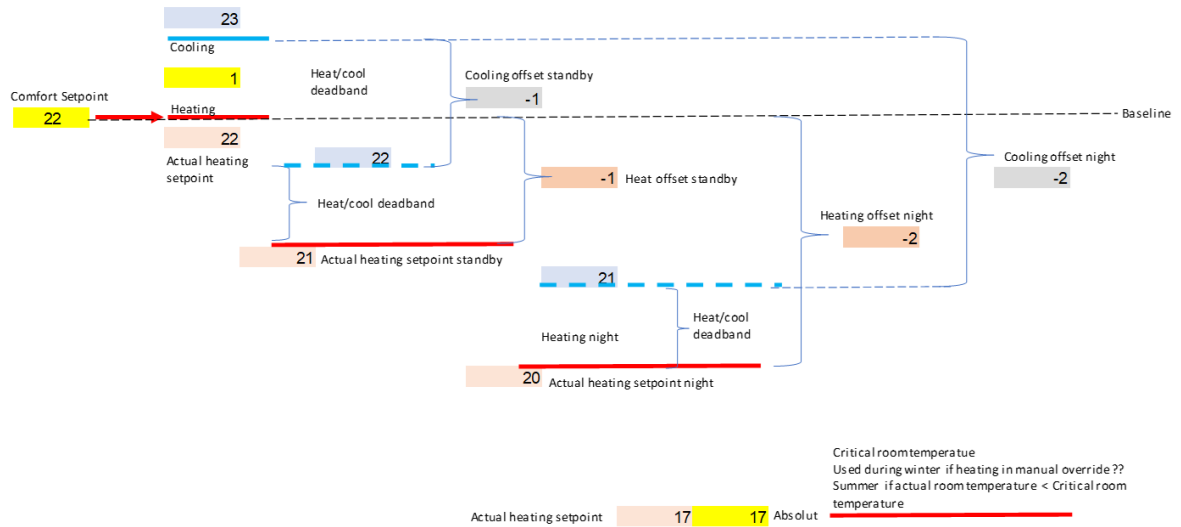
23

Cooling

1

Heat/cool deadband

Cooling offset standby

-1

Comfort Setpoint

22

Heating

Baseline

22

Actual heating setpoint

22

Cooling offset night

-2

-1 Heat offset standby

Heat/cool deadband

Heating offset night

-2

21 Actual heating setpoint standby

21

Heat/cool deadband

Heating night

20 Actual heating setpoint night

Critical roomtemperatue
Used during winter if heating in manual override ??
Summer if actual room temperature < Critical room temperature

Actual heating setpoint 17 17 Absolut